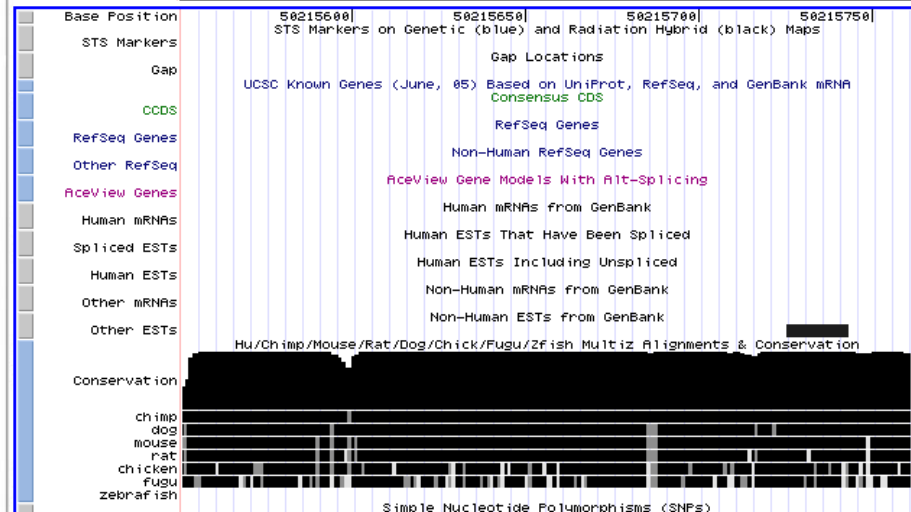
Base Position | 50215600 | 50215650 | 50215700 | 50215750

STS Markers
STS Markers on Genetic (blue) and Radiation Hybrid (black) Maps

Gap
Gap Locations

UCSC Known Genes (June, 05) Based on UniProt, RefSeq, and GenBank mRNA

CCDS
Consensus CDS

RefSeq Genes
RefSeq Genes

Other RefSeq
Non-Human RefSeq Genes

AceView Genes
AceView Gene Models With Alt-Splicing

Human mRNAs
Human mRNAs from GenBank

Spliced ESTs
Human ESTs That Have Been Spliced

Human ESTs
Human ESTs Including Unspliced

Other mRNAs
Non-Human mRNAs from GenBank

Other ESTs
Non-Human ESTs from GenBank

Hu/Chimp/Mouse/Rat/Dog/Chick/Fugu/Zfish Multiz Alignments & Conservation

Conservation

chimp
dog
mouse
rat
chicken
fugu
zebrafish

Simple Nucleotide Polymorphisms (SNPs)